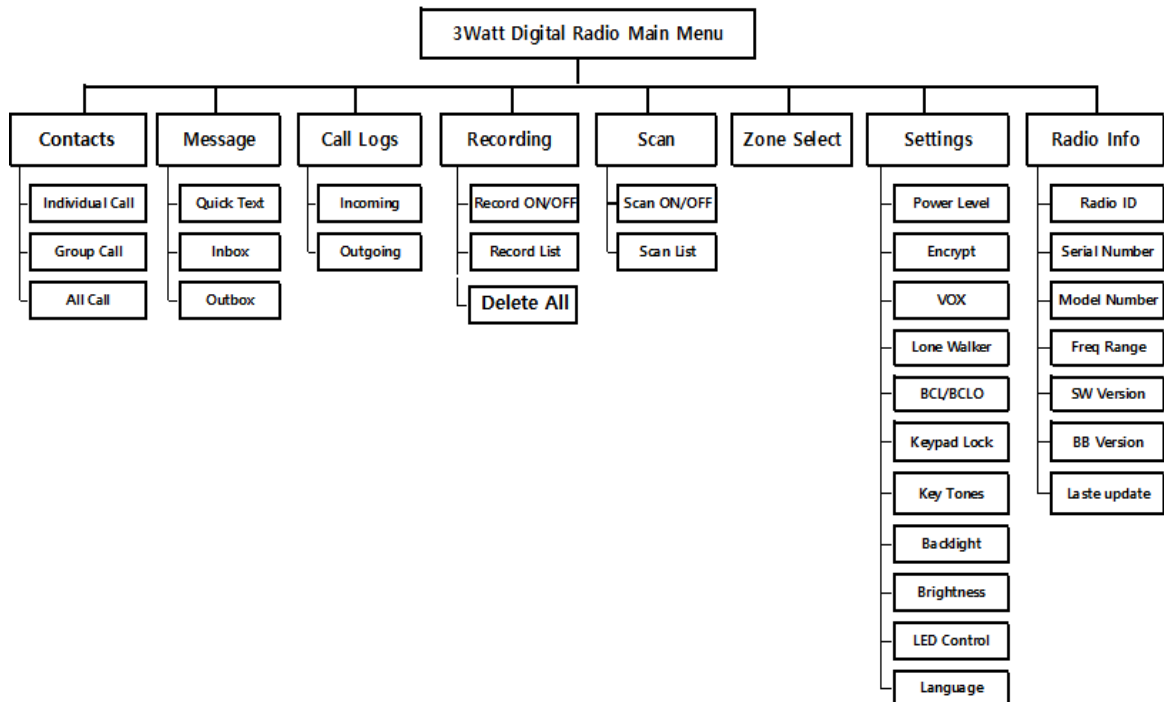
3Watt Digital Radio Main Menu

Contacts
Individual Call
Group Call
All Call

Message
Quick Text
Inbox
Outbox

Call Logs
Incoming
Outgoing

Recording
Record ON/OFF
Record List
Delete All

Scan
Scan ON/OFF
Scan List

Zone Select

Settings
Power Level
Encrypt
VOX
Lone Walker
BCL/BCLO
Keypad Lock
Key Tones
Backlight
Brightness
LED Control
Language

Radio Info
Radio ID
Serial Number
Model Number
Freq Range
SW Version
BB Version
Laste update